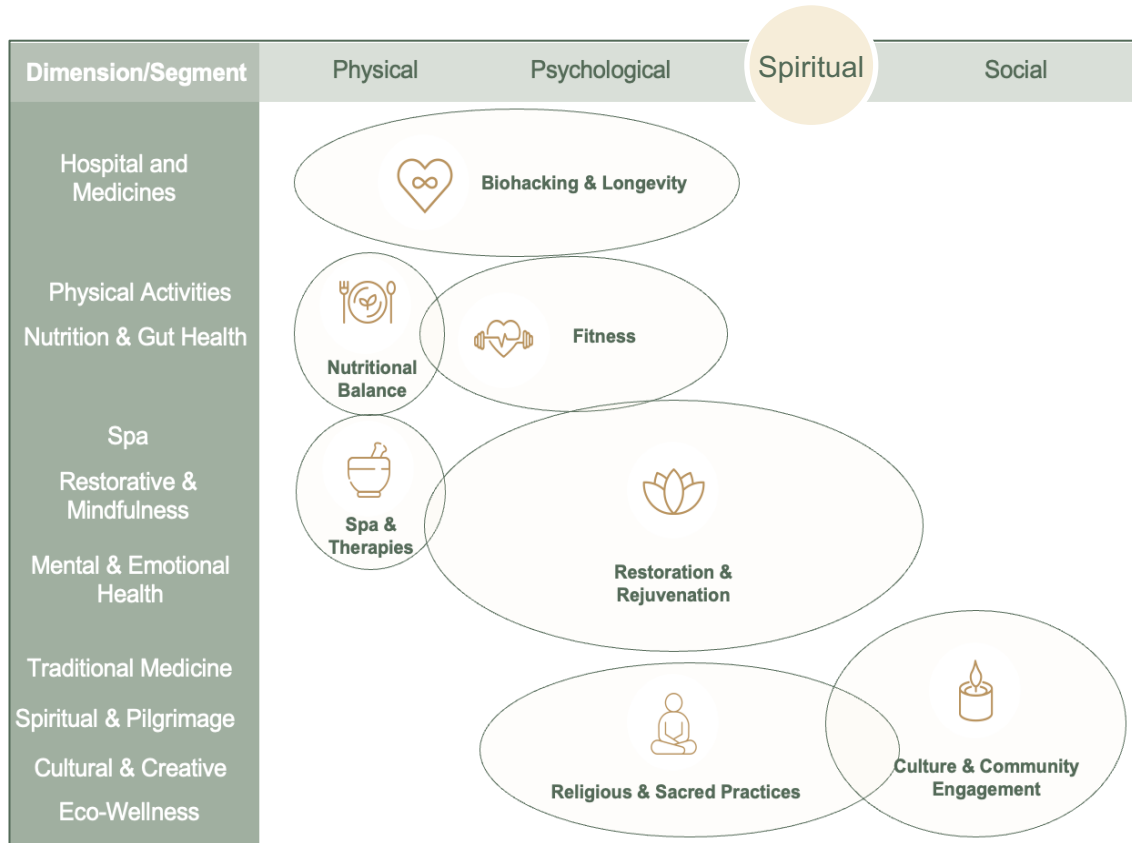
Dimension/Segment

Physical

Psychological

Spiritual

Social

Hospital and Medicines

Physical Activities

Nutrition & Gut Health

Spa

Restorative & Mindfulness

Mental & Emotional Health

Traditional Medicine

Spiritual & Pilgrimage

Cultural & Creative

Eco-Wellness

Biohacking & Longevity

Nutritional Balance

Fitness

Spa & Therapies

Restoration & Rejuvenation

Religious & Sacred Practices

Culture & Community Engagement